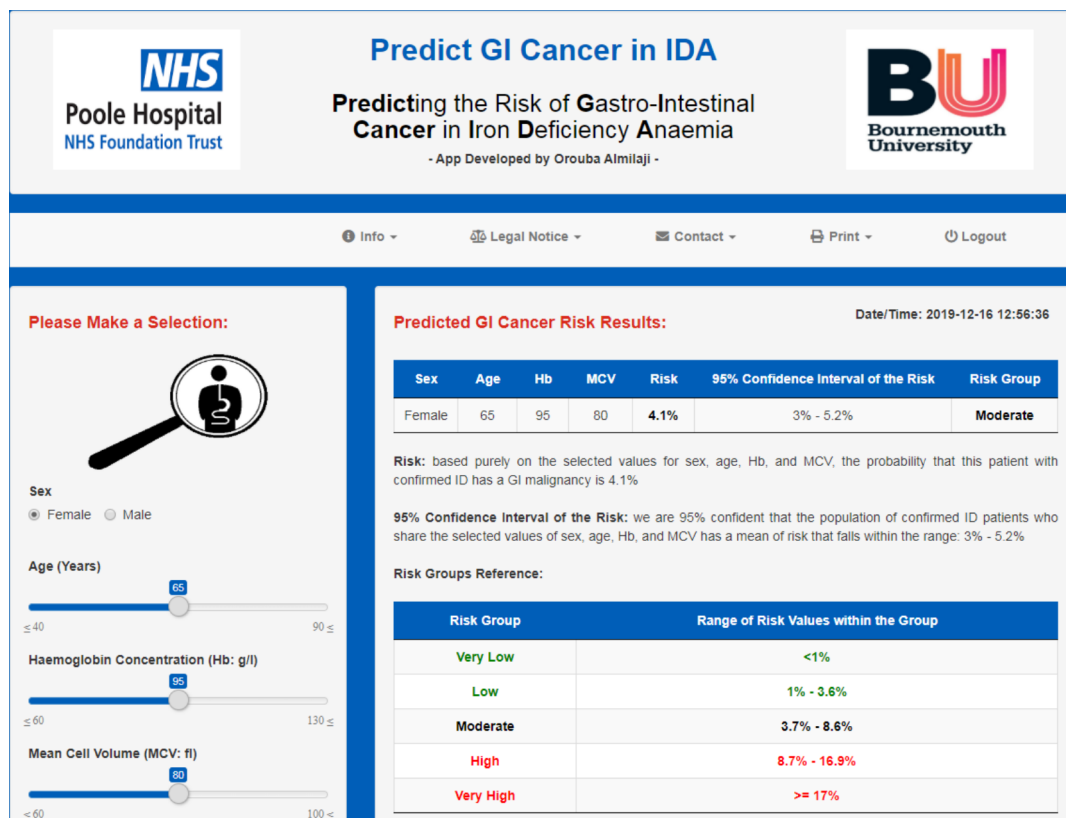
NHS
Poole Hospital
NHS Foundation Trust

Predict GI Cancer in IDA

Predicting the Risk of Gastro-Intestinal Cancer in Iron Deficiency Anaemia

- App Developed by Orouba Almilaji -

BU
Bournemouth University

Info ▾ Legal Notice ▾ Contact ▾ Print ▾ Logout

Please Make a Selection:

Sex
Female Male

Age (Years)
65
≤ 40 90 ≤

Haemoglobin Concentration (Hb: g/l)
95
≤ 60 130 ≤

Mean Cell Volume (MCV: fl)
80
≤ 60 100 ≤

Predicted GI Cancer Risk Results:

Date/Time: 2019-12-16 12:56:36

| Sex | Age | Hb | MCV | Risk | 95% Confidence Interval of the Risk | Risk Group |
|---|---|---|---|---|---|---|
| Female | 65 | 95 | 80 | 4.1% | 3% - 5.2% | Moderate |

Risk: based purely on the selected values for sex, age, Hb, and MCV, the probability that this patient with confirmed ID has a GI malignancy is 4.1%

95% Confidence Interval of the Risk: we are 95% confident that the population of confirmed ID patients who share the selected values of sex, age, Hb, and MCV has a mean of risk that falls within the range: 3% - 5.2%

Risk Groups Reference:

| Risk Group | Range of Risk Values within the Group |
|---|---|
| Very Low | <1% |
| Low | 1% - 3.6% |
| Moderate | 3.7% - 8.6% |
| High | 8.7% - 16.9% |
| Very High | >= 17% |